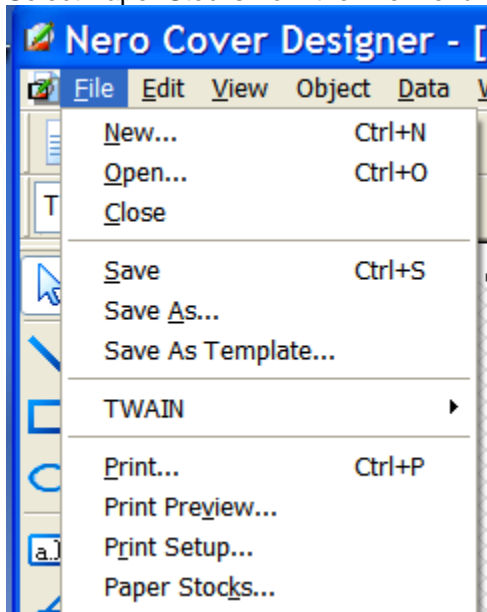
Nero Cover Designer - [

File Edit View Object Data V

New... Ctrl+N
Open... Ctrl+O
Close

Save Ctrl+S
Save As...
Save As Template...

TWAIN

Print... Ctrl+P
Print Preview...
Print Setup...
Paper Stocks...

T

a.